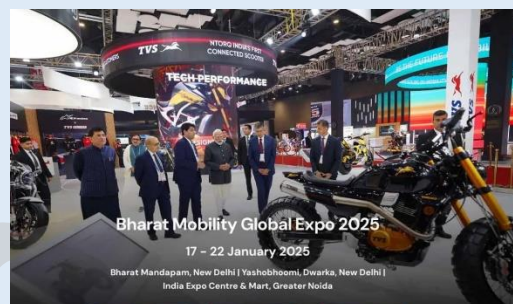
TVS
NTORQ INDIA'S FIRST CONNECTED SCOOTER
TECH PERFORMANCE
THE FUTURE
TVS

Bharat Mobility Global Expo 2025

17 - 22 January 2025

Bharat Mandapam, New Delhi | Yashobhoomi, Dwarka, New Delhi | India Expo Centre & Mart, Greater Noida